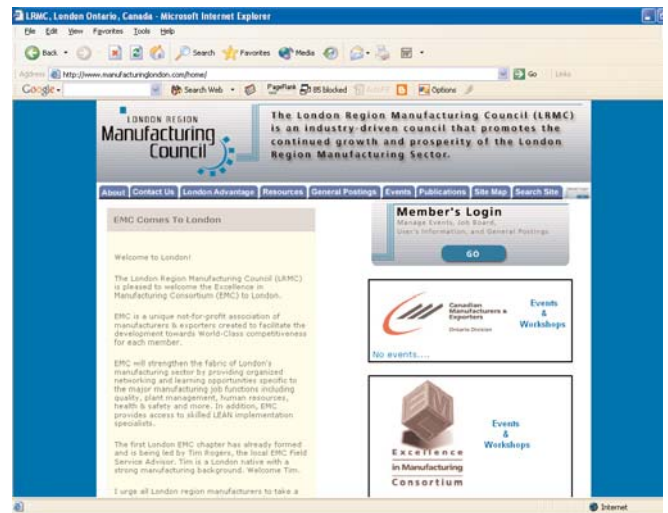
LRMC, London Ontario, Canada - Microsoft Internet Explorer

File Edit View Favorites Tools Help

Back Search Favorites Media

Address http://www.manufacturinglondon.com/home/ Go Links

Google Search Web PageRank 85 blocked AutoFill Options

LONDON REGION Manufacturing Council

The London Region Manufacturing Council (LRMC) is an industry-driven council that promotes the continued growth and prosperity of the London Region Manufacturing Sector.

About Contact Us London Advantage Resources General Postings Events Publications Site Map Search Site

EMC Comes To London

Welcome to London!

The London Region Manufacturing Council (LRMC) is pleased to welcome the Excellence in Manufacturing Consortium (EMC) to London.

EMC is a unique not-for-profit association of manufacturers & exporters created to facilitate the development towards World-Class competitiveness for each member.

EMC will strengthen the fabric of London's manufacturing sector by providing organized networking and learning opportunities specific to the major manufacturing job functions including quality, plant management, human resources, health & safety and more. In addition, EMC provides access to skilled LEAN implementation specialists.

The first London EMC chapter has already formed and is being led by Tim Rogers, the local EMC Field Service Advisor. Tim is a London native with a strong manufacturing background. Welcome Tim.

I urge all London region manufacturers to take a

Member's Login
Manage Events, Job Board, User's Information, and General Postings
GO

Canadian Manufacturers & Exporters
Ontario Division

Events & Workshops

No events....

Excellence in Manufacturing Consortium

Events & Workshops

Internet